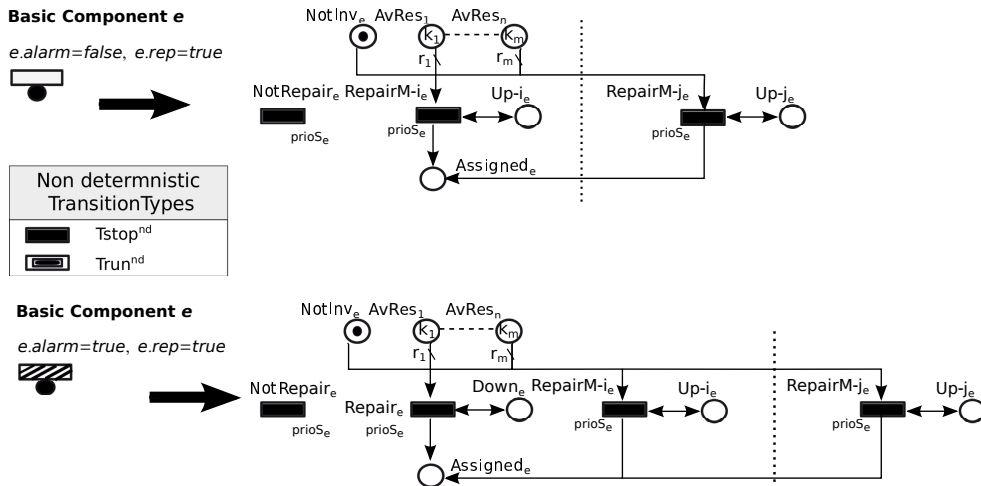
**Basic Component *e***

*e.alarm=false*, *e.rep=true*

NotInv$_e$ AvRes$_1$ AvRes$_n$

k$_1$ k$_m$

r$_1$ r$_m$

NotRepair$_e$ RepairM-i$_e$ Up-i$_e$ RepairM-j$_e$ Up-j$_e$

prioS$_e$ prioS$_e$ prioS$_e$

Assigned$_e$

Non determnistic TransitionTypes

Tstop$^{nd}$

Trun$^{nd}$

**Basic Component *e***

*e.alarm=true*, *e.rep=true*

NotInv$_e$ AvRes$_1$ AvRes$_n$

k$_1$ k$_m$

r$_1$ r$_m$

NotRepair$_e$ Repair$_e$ Down$_e$ RepairM-i$_e$ Up-i$_e$ RepairM-j$_e$ Up-j$_e$

prioS$_e$ prioS$_e$ prioS$_e$ prioS$_e$

Assigned$_e$